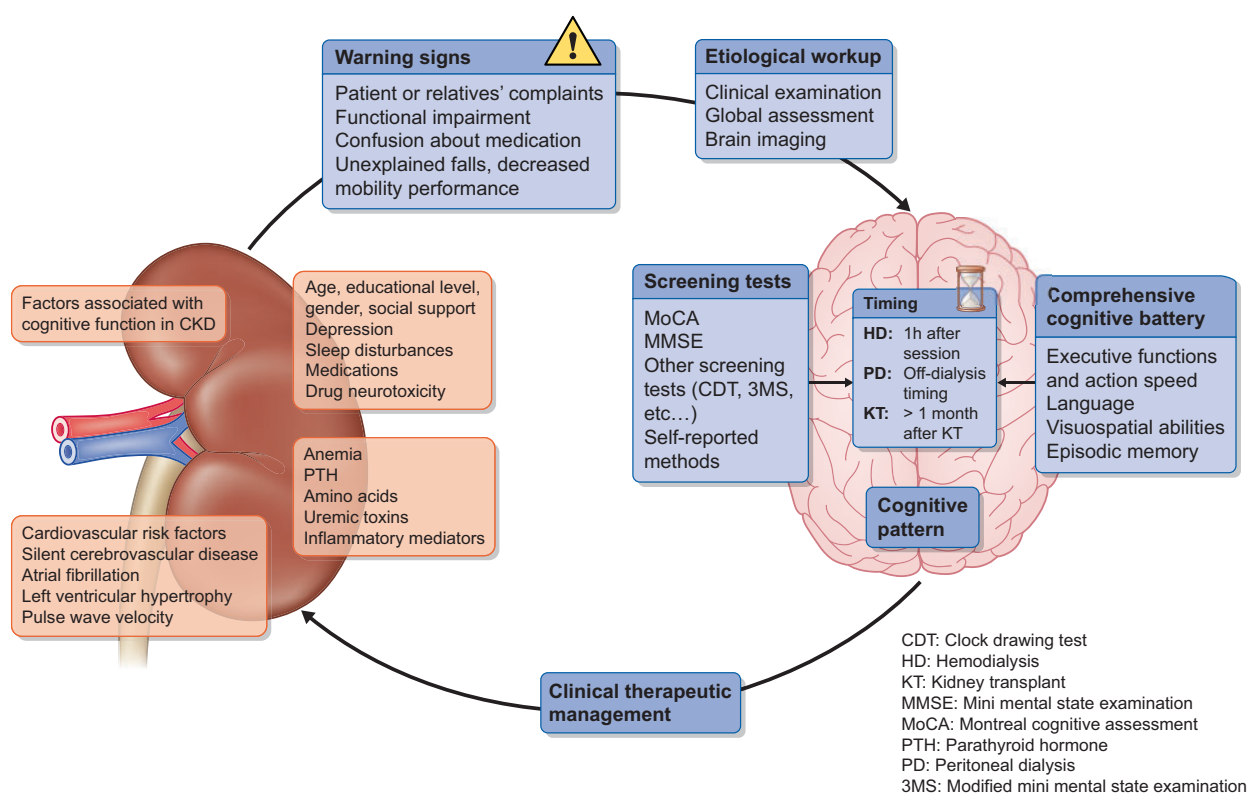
Warning signs

Patient or relatives' complaints
Functional impairment
Confusion about medication
Unexplained falls, decreased mobility performance

Etiological workup

Clinical examination
Global assessment
Brain imaging

Factors associated with cognitive function in CKD

Age, educational level, gender, social support
Depression
Sleep disturbances
Medications
Drug neurotoxicity

Anemia
PTH
Amino acids
Uremic toxins
Inflammatory mediators

Cardiovascular risk factors
Silent cerebrovascular disease
Atrial fibrillation
Left ventricular hypertrophy
Pulse wave velocity

Screening tests

MoCA
MMSE
Other screening tests (CDT, 3MS, etc…)
Self-reported methods

Timing

HD: 1h after session
PD: Off-dialysis timing
KT: > 1 month after KT

Comprehensive cognitive battery

Executive functions and action speed
Language
Visuospatial abilities
Episodic memory

Cognitive pattern

Clinical therapeutic management

CDT: Clock drawing test
HD: Hemodialysis
KT: Kidney transplant
MMSE: Mini mental state examination
MoCA: Montreal cognitive assessment
PTH: Parathyroid hormone
PD: Peritoneal dialysis
3MS: Modified mini mental state examination